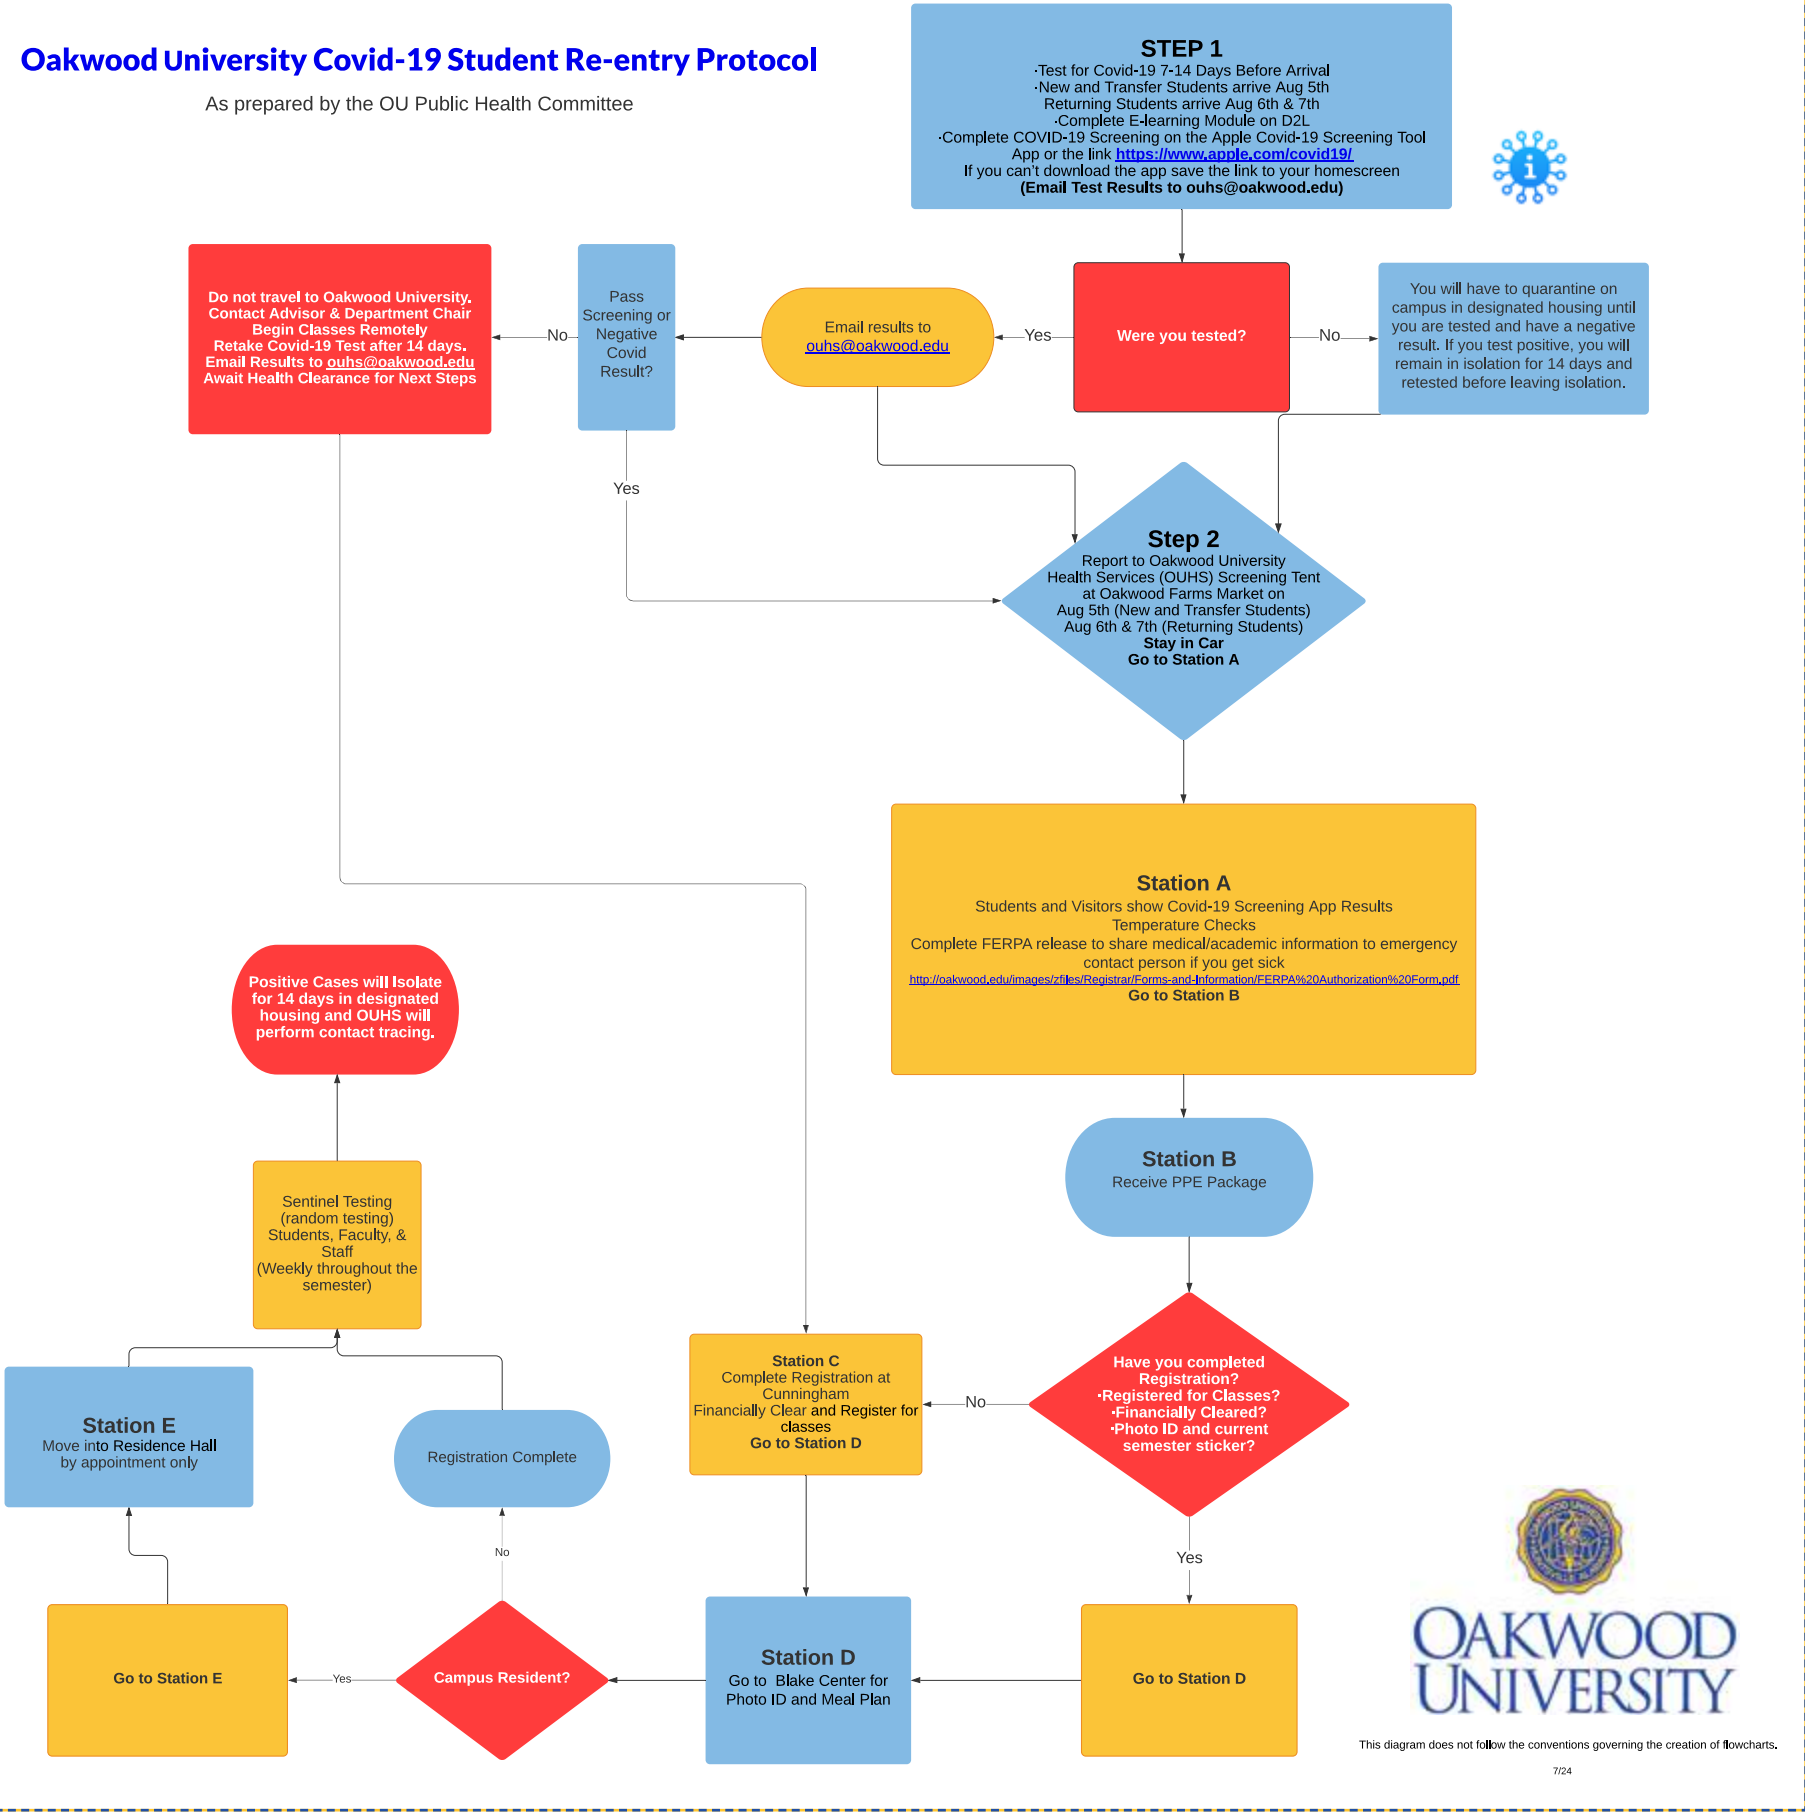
Oakwood University Covid-19 Student Re-entry Protocol

As prepared by the OU Public Health Committee

STEP 1
·Test for Covid-19 7-14 Days Before Arrival
·New and Transfer Students arrive Aug 5th
Returning Students arrive Aug 6th & 7th
·Complete E-learning Module on D2L
·Complete COVID-19 Screening on the Apple Covid-19 Screening Tool App or the link https://www.apple.com/covid19/
If you can't download the app save the link to your homescreen
(Email Test Results to ouhs@oakwood.edu)

Were you tested?

No

You will have to quarantine on campus in designated housing until you are tested and have a negative result. If you test positive, you will remain in isolation for 14 days and retested before leaving isolation.

Yes

Email results to ouhs@oakwood.edu

Pass Screening or Negative Covid Result?

No

Do not travel to Oakwood University.
Contact Advisor & Department Chair
Begin Classes Remotely
Retake Covid-19 Test after 14 days.
Email Results to ouhs@oakwood.edu
Await Health Clearance for Next Steps

Yes

Step 2
Report to Oakwood University Health Services (OUHS) Screening Tent at Oakwood Farms Market on
Aug 5th (New and Transfer Students)
Aug 6th & 7th (Returning Students)
Stay in Car
Go to Station A

Station A
Students and Visitors show Covid-19 Screening App Results
Temperature Checks
Complete FERPA release to share medical/academic information to emergency contact person if you get sick
http://oakwood.edu/images/zfiles/Registrar/Forms-and-Information/FERPA%20Authorization%20Form.pdf
Go to Station B

Station B
Receive PPE Package

Have you completed Registration?
·Registered for Classes?
·Financially Cleared?
·Photo ID and current semester sticker?

No

Station C
Complete Registration at Cunningham
Financially Clear and Register for classes
Go to Station D

Yes

Go to Station D

Station D
Go to Blake Center for Photo ID and Meal Plan

Campus Resident?

Yes

Go to Station E

No

Registration Complete

Station E
Move into Residence Hall by appointment only

Sentinel Testing (random testing) Students, Faculty, & Staff (Weekly throughout the semester)

Positive Cases will Isolate for 14 days in designated housing and OUHS will perform contact tracing.

OAKWOOD UNIVERSITY

This diagram does not follow the conventions governing the creation of flowcharts.

7/24